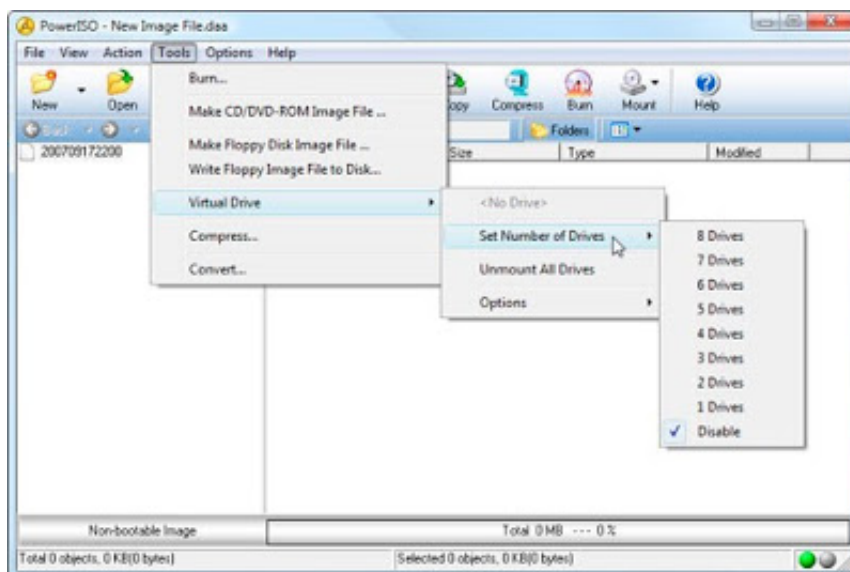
PowerISO - New Image File.daa

File View Action Tools Options Help

New Open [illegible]opy Compress Burn Mount Help

Back Folders

200709172200

Size Type Modified

Burn...

Make CD/DVD-ROM Image File ...

Make Floppy Disk Image File ...

Write Floppy Image File to Disk...

Virtual Drive

Compress...

Convert...

<No Drive>

Set Number of Drives

Unmount All Drives

Options

8 Drives

7 Drives

6 Drives

5 Drives

4 Drives

3 Drives

2 Drives

1 Drives

Disable

Non-bootable Image

Total 0MB --- 0 %

Total 0 objects, 0 KB(0 bytes)

Selected 0 objects, 0 KB(0 bytes)